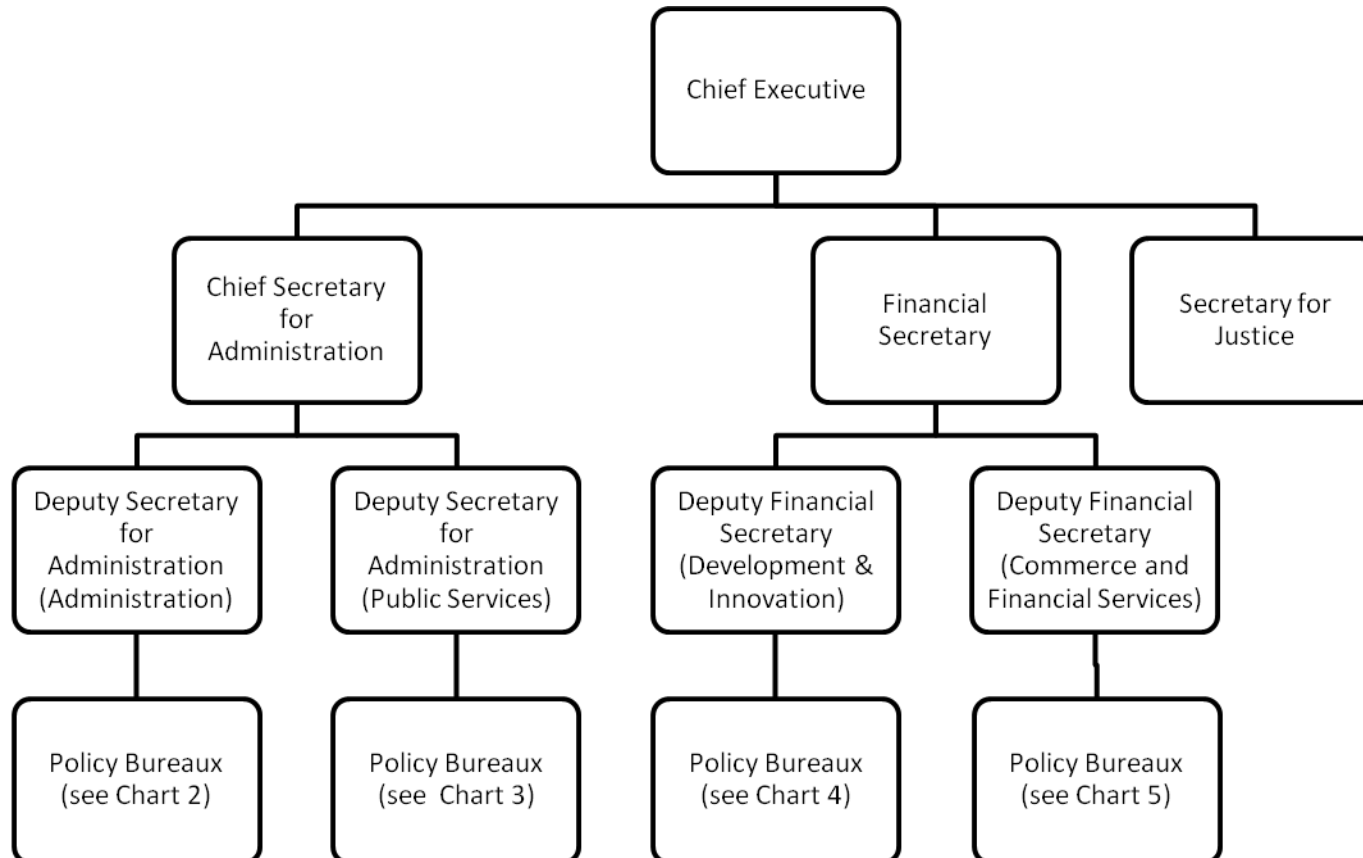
Chief Executive

Chief Secretary for Administration

Financial Secretary

Secretary for Justice

Deputy Secretary for Administration (Administration)

Deputy Secretary for Administration (Public Services)

Deputy Financial Secretary (Development & Innovation)

Deputy Financial Secretary (Commerce and Financial Services)

Policy Bureaux (see Chart 2)

Policy Bureaux (see Chart 3)

Policy Bureaux (see Chart 4)

Policy Bureaux (see Chart 5)